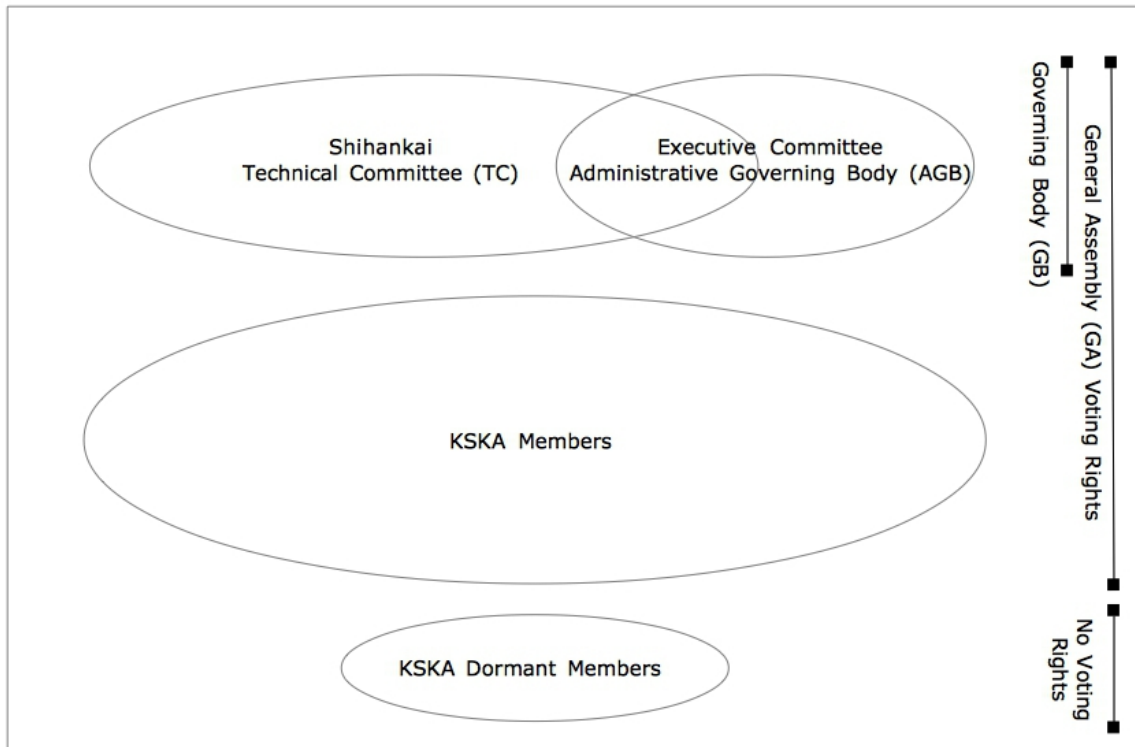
Shihankai
Technical Committee (TC)

Executive Committee
Administrative Governing Body (AGB)

KSKA Members

KSKA Dormant Members

Governing Body (GB)

General Assembly (GA) Voting Rights

No Voting Rights